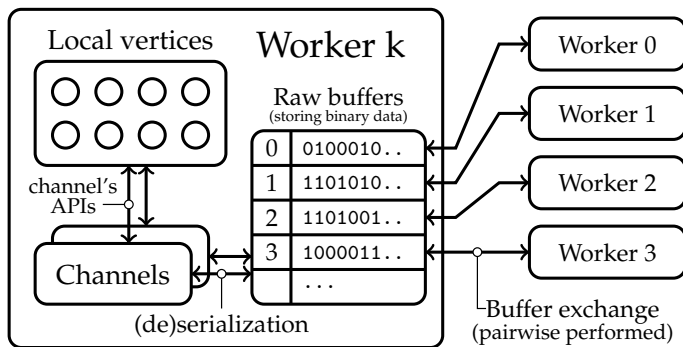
Local vertices

Worker k

Raw buffers
(storing binary data)

| | |
|---|---|
| 0 | 0100010.. |
| 1 | 1101010.. |
| 2 | 1101001.. |
| 3 | 1000011.. |
| | ... |

channel's APIs

Channels

(de)serialization

Worker 0

Worker 1

Worker 2

Worker 3

Buffer exchange
(pairwise performed)